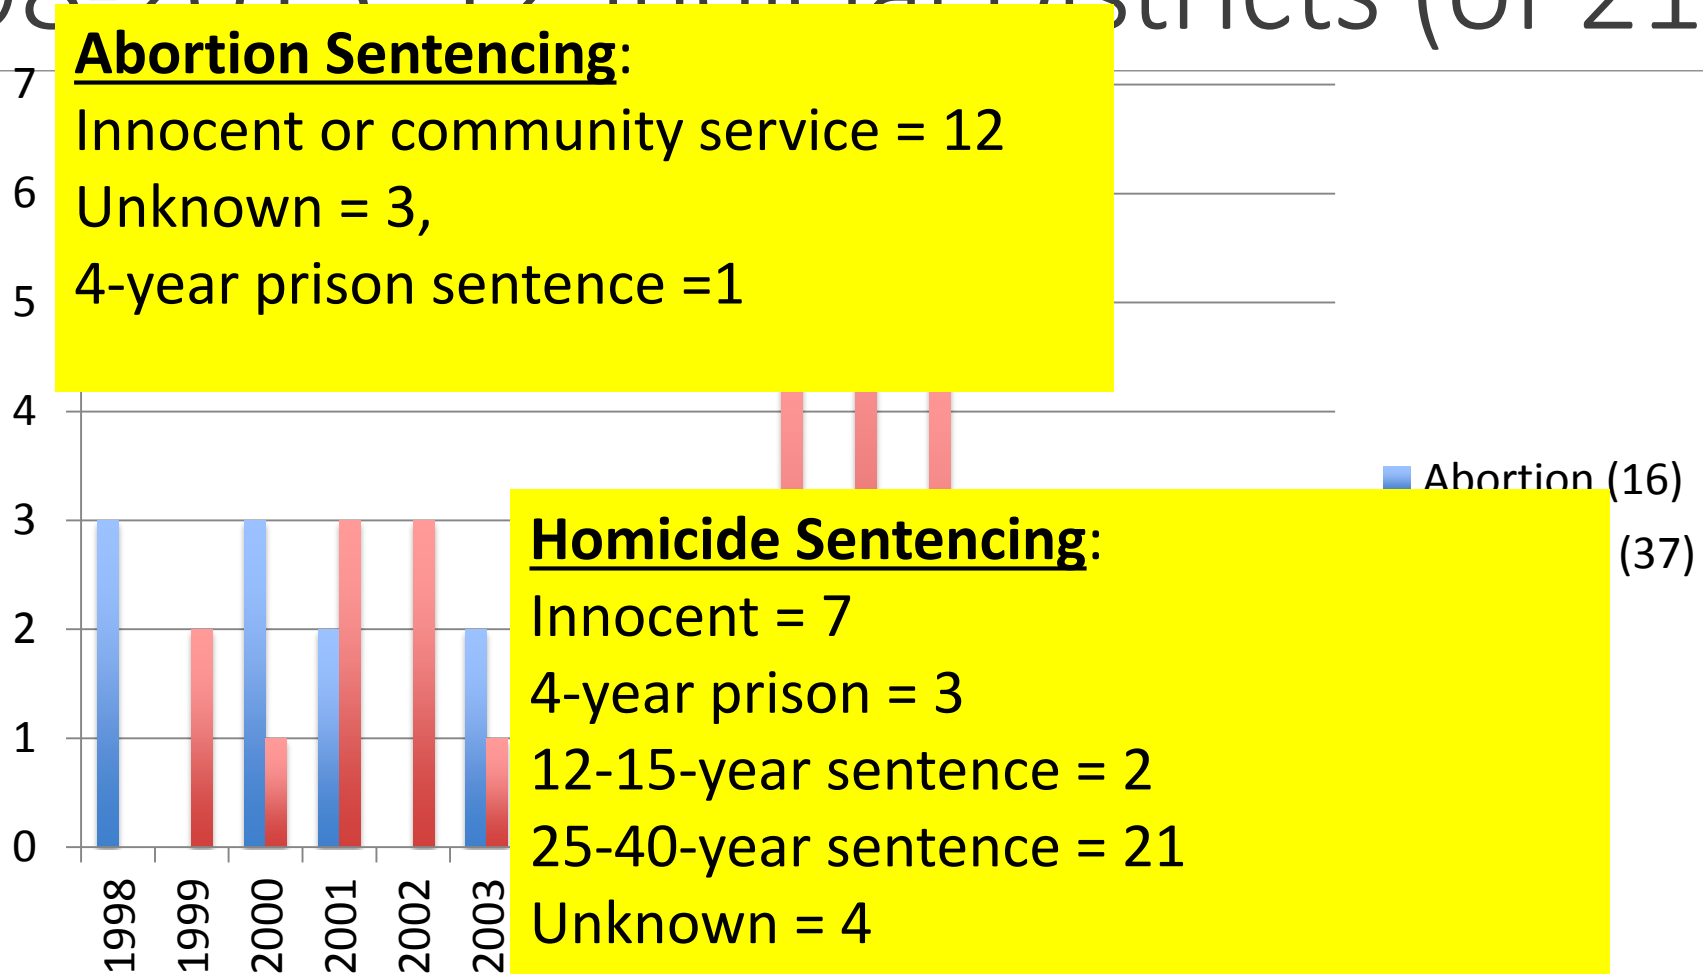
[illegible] stricts (of 21

Abortion Sentencing:
Innocent or community service = 12
Unknown = 3,
4-year prison sentence =1

7
6
5
4
3
2
1
0

1998
1999
2000
2001
2002
2003

Abortion (16)
(37)

Homicide Sentencing:
Innocent = 7
4-year prison = 3
12-15-year sentence = 2
25-40-year sentence = 21
Unknown = 4